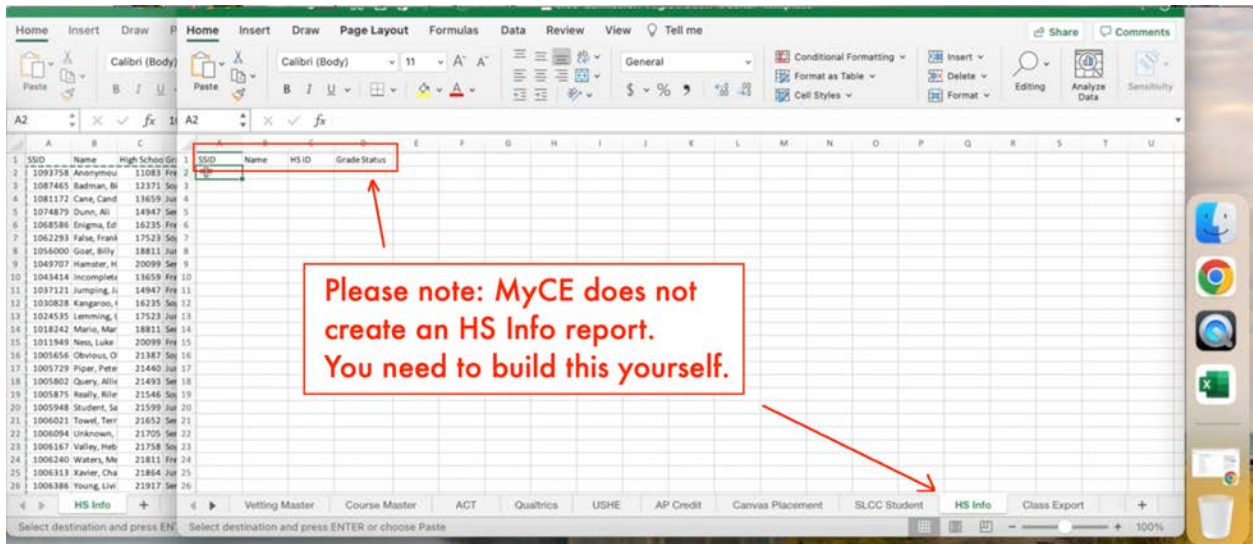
Home Insert Draw P

Home Insert Draw Page Layout Formulas Data Review View Tell me

Share Comments

Paste Calibri (Body) B I U

Paste Calibri (Body) 11 A A B I U

General $ % 9

Conditional Formatting Format as Table Cell Styles

Insert Delete Format

Editing Analyze Data Sensitivity

A2 fx

A2 fx

| | A | B | C |
|---|---|---|---|
| 1 | SSID | Name | High Schoo Gr |
| 2 | 1093758 | Anonymou | 11083 Fre |
| 3 | 1087465 | Badman, Bi | 12371 Sop |
| 4 | 1081172 | Cane, Cand | 13659 Jun |
| 5 | 1074879 | Dunn, Ali | 14947 Ser |
| 6 | 1068586 | Enigma, Ed | 16235 Fre |
| 7 | 1062293 | False, Frank | 17523 Sop |
| 8 | 1056000 | Goat, Billy | 18811 Jun |
| 9 | 1049707 | Hamster, H | 20099 Ser |
| 10 | 1043414 | Incomplete | 13659 Fre |
| 11 | 1037121 | Jumping, J | 14947 Fre |
| 12 | 1030828 | Kangaroo, | 16235 Sop |
| 13 | 1024535 | Lemming, | 17523 Jun |
| 14 | 1018242 | Mario, Mar | 18811 Ser |
| 15 | 1011949 | Ness, Luke | 20099 Fre |
| 16 | 1005656 | Obvious, O | 21387 Sop |
| 17 | 1005729 | Piper, Pete | 21440 Jun |
| 18 | 1005802 | Query, Allie | 21493 Ser |
| 19 | 1005875 | Really, Rile | 21546 Sop |
| 20 | 1005948 | Student, Sa | 21599 Jun |
| 21 | 1006021 | Towel, Terr | 21652 Ser |
| 22 | 1006094 | Unknown, | 21705 Ser |
| 23 | 1006167 | Valley, Heb | 21758 Sop |
| 24 | 1006240 | Waters, Me | 21811 Fre |
| 25 | 1006313 | Xavier, Cha | 21864 Jun |
| 26 | 1006386 | Young, Livi | 21917 Ser |

| | A | B | C | D | E | F | G | H | I | J | K | L | M | N | O | P | Q | R | S | T | U |
|---|---|---|---|---|---|---|---|---|---|---|---|---|---|---|---|---|---|---|---|---|---|
| 1 | SSID | Name | HS ID | Grade Status | | | | | | | | | | | | | | | | | |

Please note: MyCE does not create an HS Info report. You need to build this yourself.

HS Info +

Vetting Master Course Master ACT Qualtrics USHE AP Credit Canvas Placement SLCC Student HS Info Class Export +

Select destination and press ENT

Select destination and press ENTER or choose Paste

100%